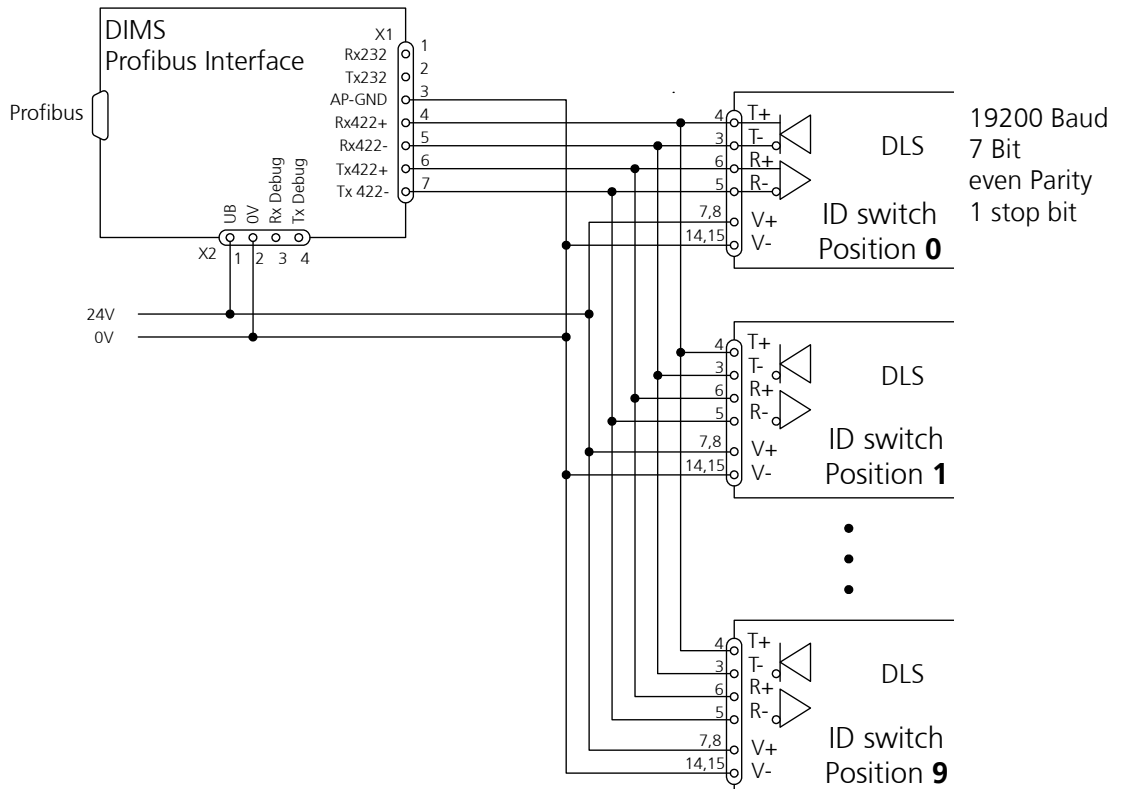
DIMS
Profibus Interface

Profibus

X1
Rx232 1
Tx232 2
AP-GND 3
Rx422+ 4
Rx422- 5
Tx422+ 6
Tx 422- 7

UB 0V Rx Debug Tx Debug
X2 1 2 3 4

24V
0V

4 T+
3 T-
6 R+
5 R-
7,8 V+
14,15 V-
DLS
ID switch
Position **0**

19200 Baud
7 Bit
even Parity
1 stop bit

4 T+
3 T-
6 R+
5 R-
7,8 V+
14,15 V-
DLS
ID switch
Position **1**

4 T+
3 T-
6 R+
5 R-
7,8 V+
14,15 V-
DLS
ID switch
Position **9**